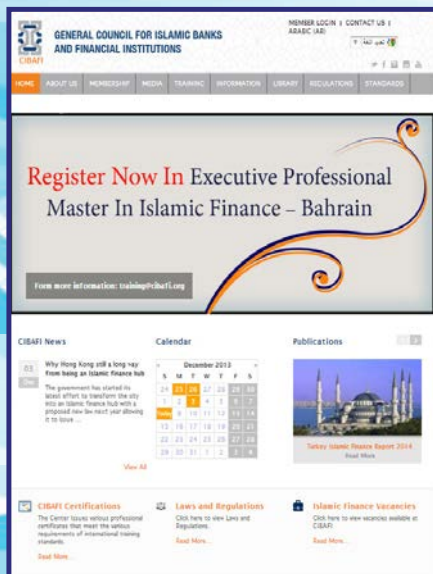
CIBAFI

GENERAL COUNCIL FOR ISLAMIC BANKS AND FINANCIAL INSTITUTIONS

MEMBER LOGIN | CONTACT US | ARABIC (AR)

HOME ABOUT US MEMBERSHIP MEDIA TRAINING INFORMATION LIBRARY REGULATIONS STANDARDS

Register Now In Executive Professional Master In Islamic Finance – Bahrain

For more information: training@cibafi.org

CIBAFI News

03 Dec

Why Hong Kong still a long way from being an Islamic finance hub

The government has started its latest effort to transform the city into an Islamic finance hub with a proposed new law next year allowing it to issue ...

View All

Calendar

December 2013

| S | M | T | W | T | F | S |
|---|---|---|---|---|---|---|
| 24 | 25 | 26 | 27 | 28 | 29 | 30 |
| 1 | 2 | 3 | 4 | 5 | 6 | 7 |
| Today | 9 | 10 | 11 | 12 | 13 | 14 |
| 15 | 16 | 17 | 18 | 19 | 20 | 21 |
| 22 | 23 | 24 | 25 | 26 | 27 | 28 |
| 29 | 30 | 31 | 1 | 2 | 3 | 4 |

Publications

Turkey Islamic Finance Report 2014

Read More

CIBAFI Certifications

The Center issues various professional certificates that meet the various requirements of international training standards.

Read More...

Laws and Regulations

Click here to view Laws and Regulations

Read More...

Islamic Finance Vacancies

Click here to view vacancies available at CIBAFI

Read More...